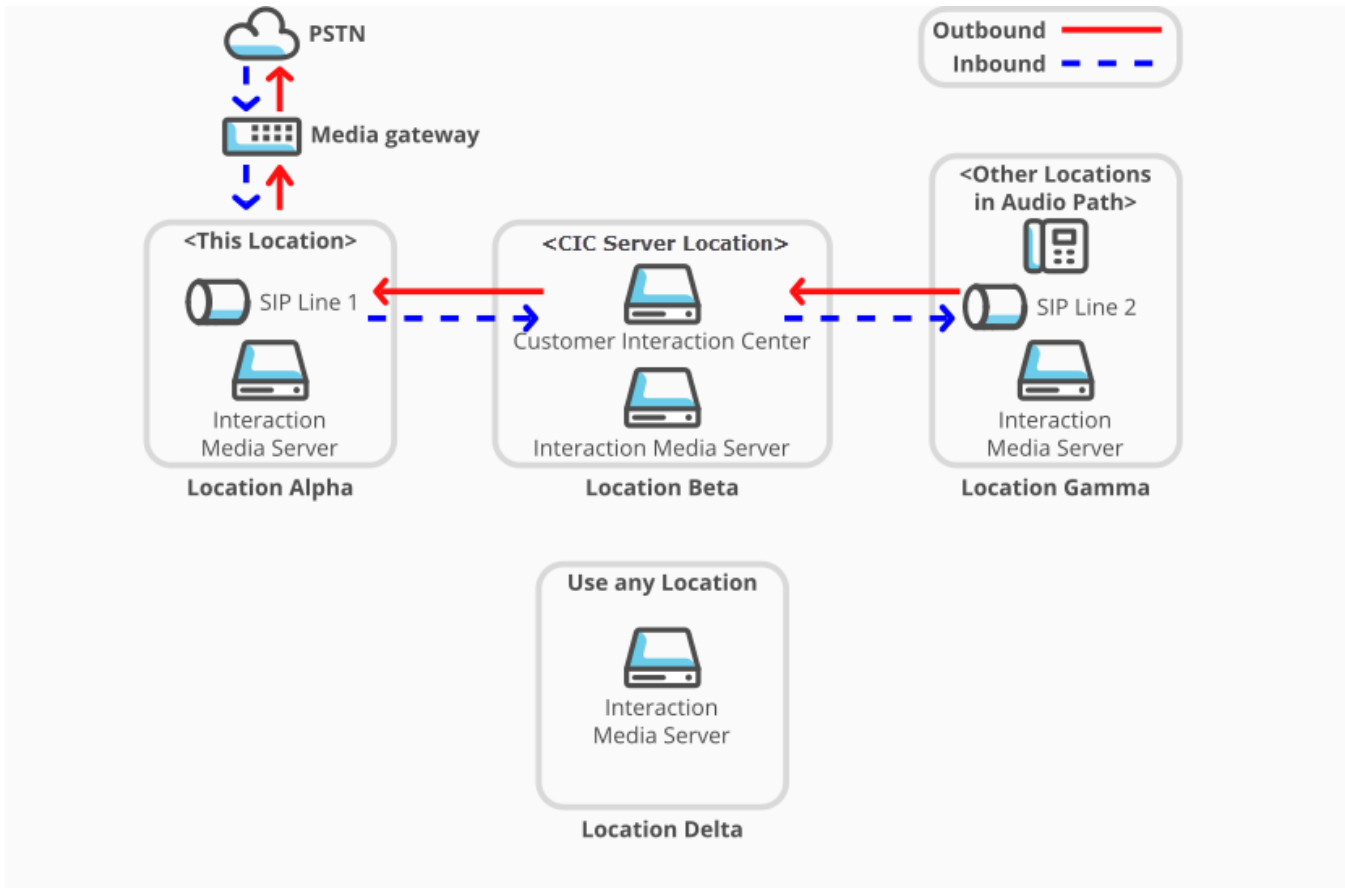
PSTN

Outbound
Inbound

Media gateway

<This Location>
SIP Line 1
Interaction Media Server
Location Alpha

<CIC Server Location>
Customer Interaction Center
Interaction Media Server
Location Beta

<Other Locations in Audio Path>
SIP Line 2
Interaction Media Server
Location Gamma

Use any Location
Interaction Media Server
Location Delta